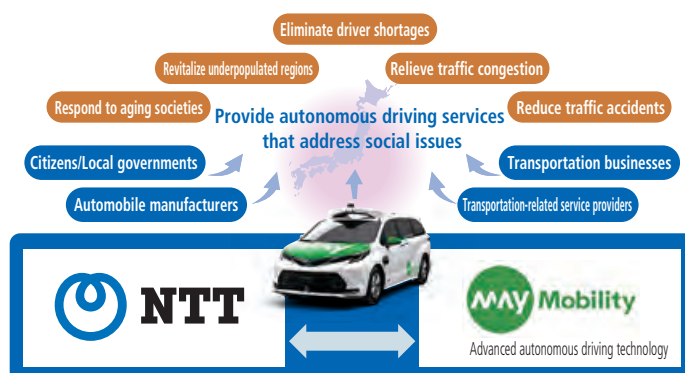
Eliminate driver shortages

Revitalize underpopulated regions

Relieve traffic congestion

Respond to aging societies

Reduce traffic accidents

Provide autonomous driving services that address social issues

Citizens/Local governments

Transportation businesses

Automobile manufacturers

Transportation-related service providers

NTT

MAY Mobility

Advanced autonomous driving technology